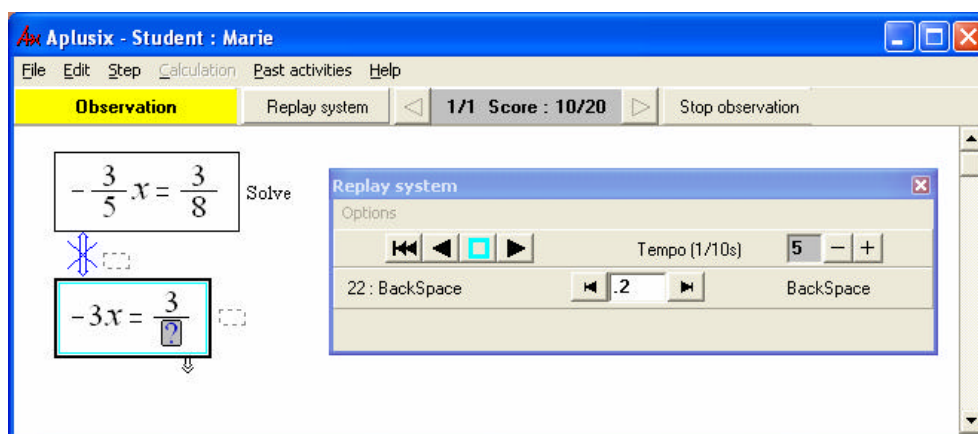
Ax Aplusix - Student : Marie

File Edit Step Calculation Past activities Help

Observation | Replay system | 1/1 Score : 10/20 | Stop observation

$-\frac{3}{5}x = \frac{3}{8}$ Solve

$-3x = \frac{3}{?}$

Replay system

Options

Tempo (1/10s) 5 − +

22 : BackSpace .2 BackSpace